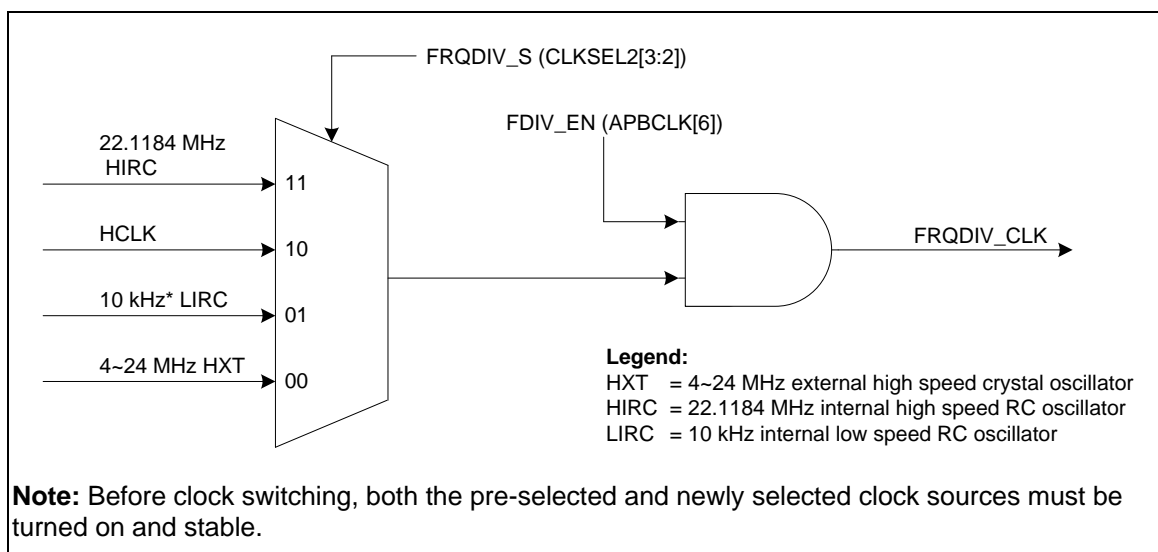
FRQDIV_S (CLKSEL2[3:2])

FDIV_EN (APBCLK[6])

22.1184 MHz HIRC

11

HCLK

10

10 kHz* LIRC

01

4~24 MHz HXT

00

FRQDIV_CLK

**Legend:**
HXT = 4~24 MHz external high speed crystal oscillator
HIRC = 22.1184 MHz internal high speed RC oscillator
LIRC = 10 kHz internal low speed RC oscillator

**Note:** Before clock switching, both the pre-selected and newly selected clock sources must be turned on and stable.